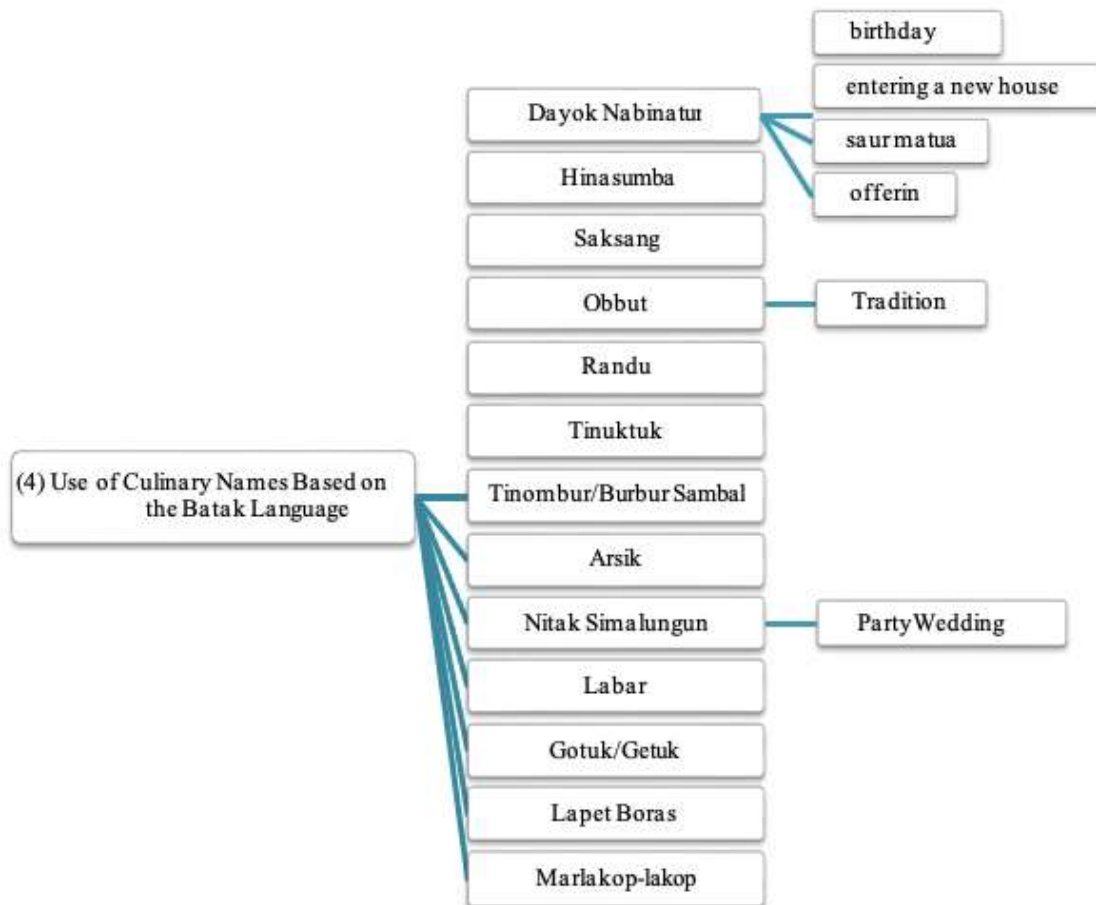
(4) Use of Culinary Names Based on the Batak Language

Dayok Nabinatur

birthday

entering a new house

saur matua

offerin

Hinasumba

Saksang

Obbut

Tradition

Randu

Tinuktuk

Tinombur/Burbur Sambal

Arsik

Nitak Simalungun

Party Wedding

Labar

Gotuk/Getuk

Lapet Boras

Marlakop-lakop